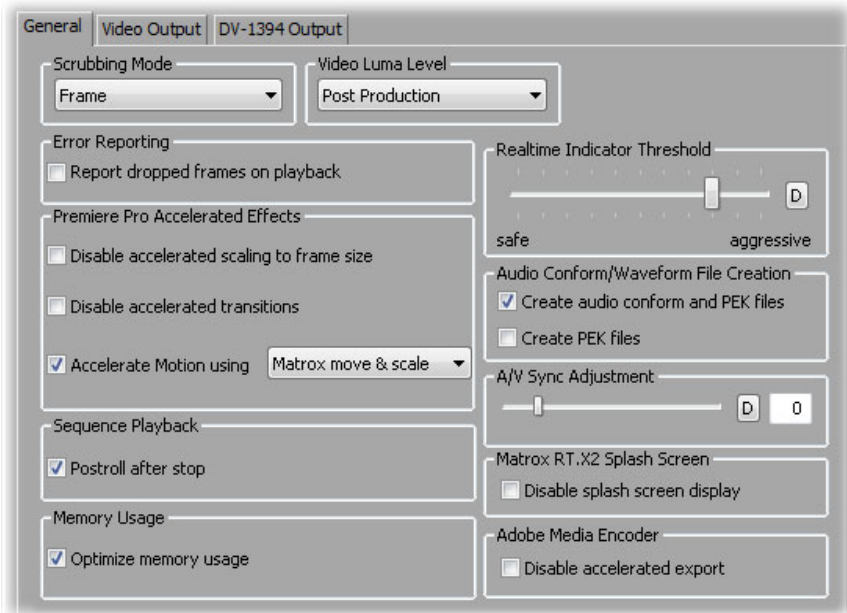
General | Video Output | DV-1394 Output

Scrubbing Mode
Frame

Video Luma Level
Post Production

Error Reporting
Report dropped frames on playback

Realtime Indicator Threshold
D
safe
aggressive

Premiere Pro Accelerated Effects
Disable accelerated scaling to frame size
Disable accelerated transitions
Accelerate Motion using
Matrox move & scale

Audio Conform/Waveform File Creation
Create audio conform and PEK files
Create PEK files

A/V Sync Adjustment
D
0

Sequence Playback
Postroll after stop

Matrox RT.X2 Splash Screen
Disable splash screen display

Memory Usage
Optimize memory usage

Adobe Media Encoder
Disable accelerated export